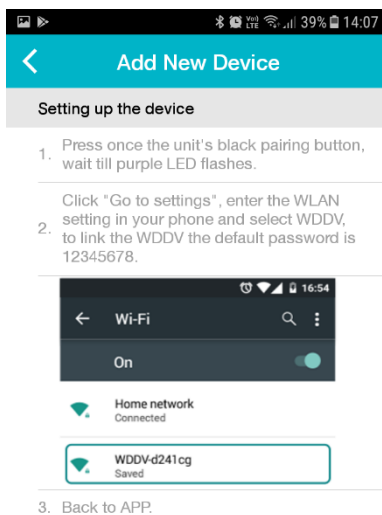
Vo) LTE 39% 14:07

Add New Device

Setting up the device

1. Press once the unit's black pairing button, wait till purple LED flashes.

2. Click "Go to settings", enter the WLAN setting in your phone and select WDDV, to link the WDDV the default password is 12345678.

16:54

Wi-Fi

On

Home network
Connected

WDDV-d241cg
Saved

3. Back to APP.